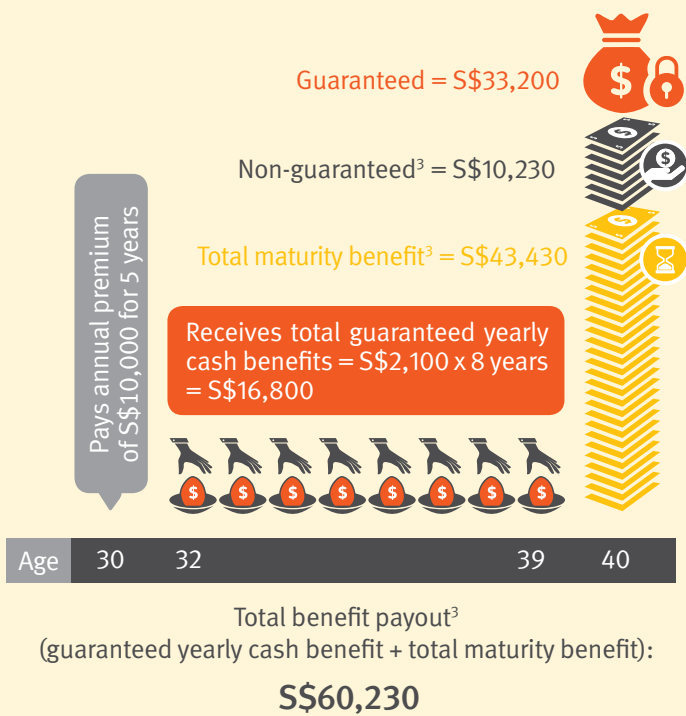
Guaranteed = S$33,200

Non-guaranteed$^3$ = S$10,230

Total maturity benefit$^3$ = S$43,430

Pays annual premium of S$10,000 for 5 years

Receives total guaranteed yearly cash benefits = S$2,100 x 8 years = S$16,800

| Age | 30 | 32 | 39 | 40 |
|---|---|---|---|---|

Total benefit payout$^3$
(guaranteed yearly cash benefit + total maturity benefit):

S$60,230